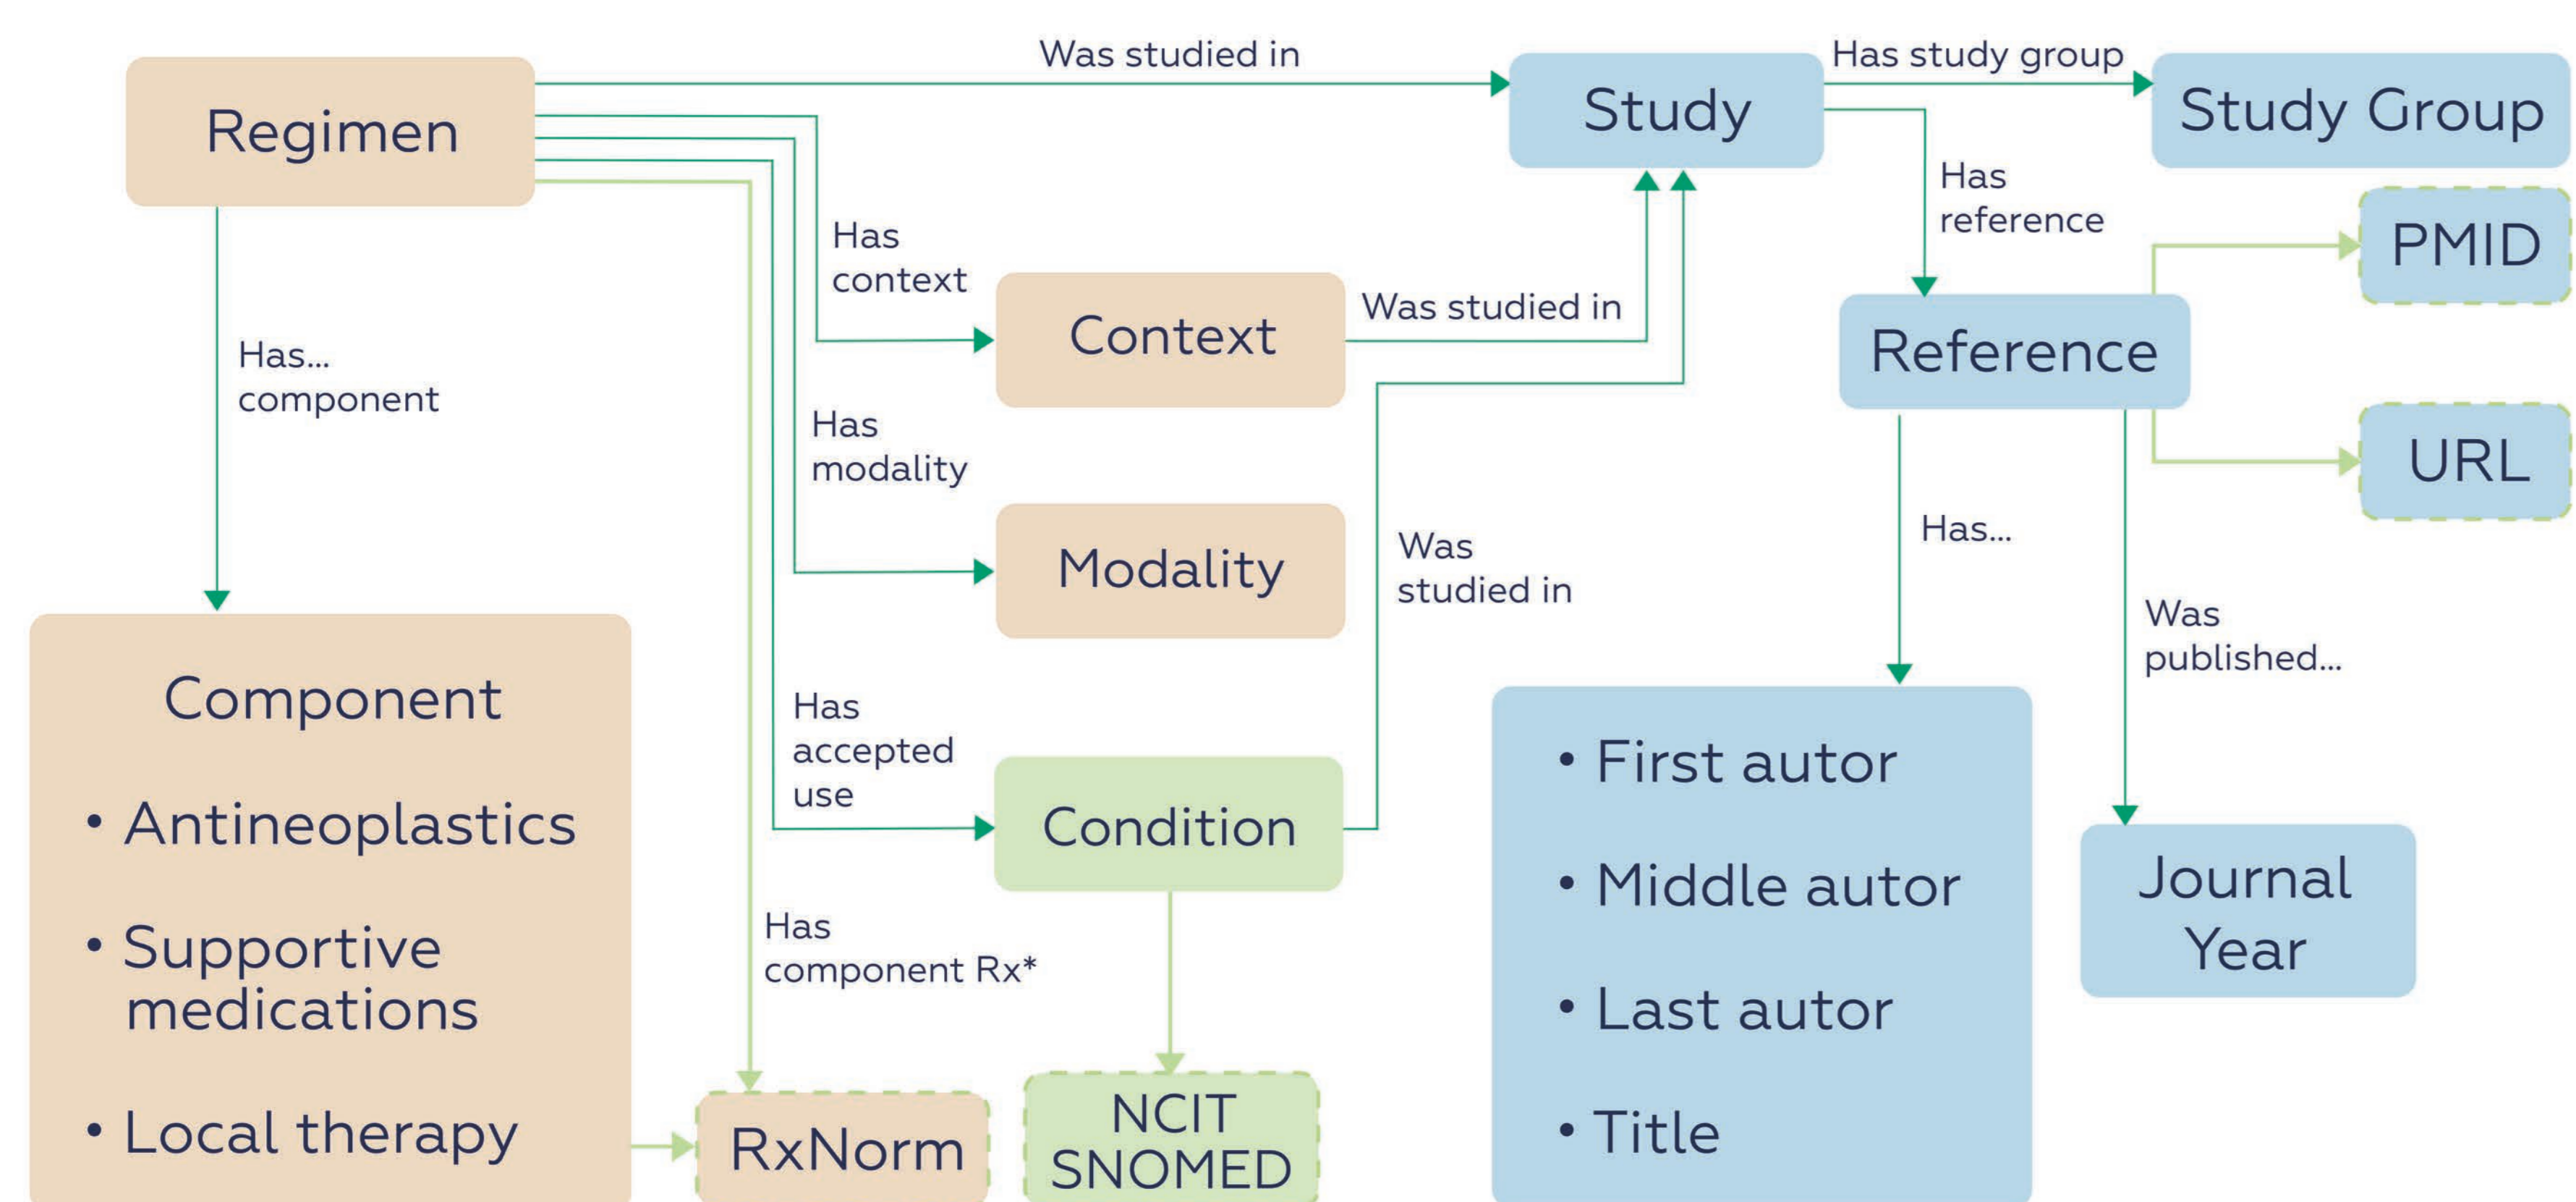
Regimen

Was studied in

Study

Has study group

Study Group

Has reference

PMID

Has context

Context

Was studied in

Reference

Has... component

Has modality

Modality

Was studied in

URL

Has...

Was published...

Component

• Antineoplastics

• Supportive medications

• Local therapy

Has accepted use

Condition

• First autor

• Middle autor

• Last autor

• Title

Journal Year

Has component Rx*

RxNorm

NCIT SNOMED